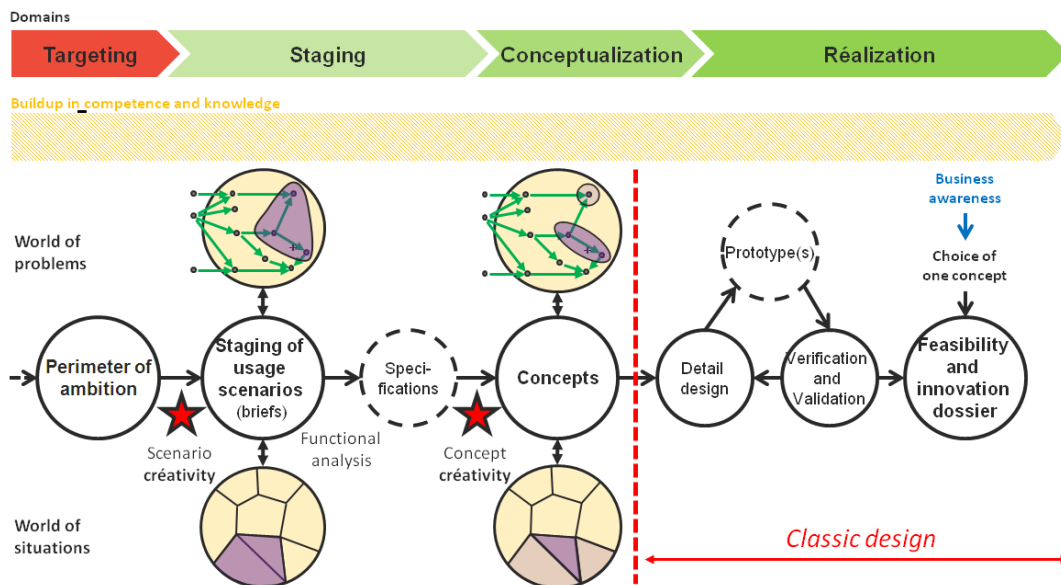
Domains

Targeting Staging Conceptualization Réalization

Buildup in competence and knowledge

World of problems

World of situations

Perimeter of ambition

Staging of usage scenarios (briefs)

Speci-fications

Concepts

Scenario créativity

Functional analysis

Concept créativity

Prototype(s)

Business awareness

Choice of one concept

Detail design

Verification and Validation

Feasibility and innovation dossier

Classic design